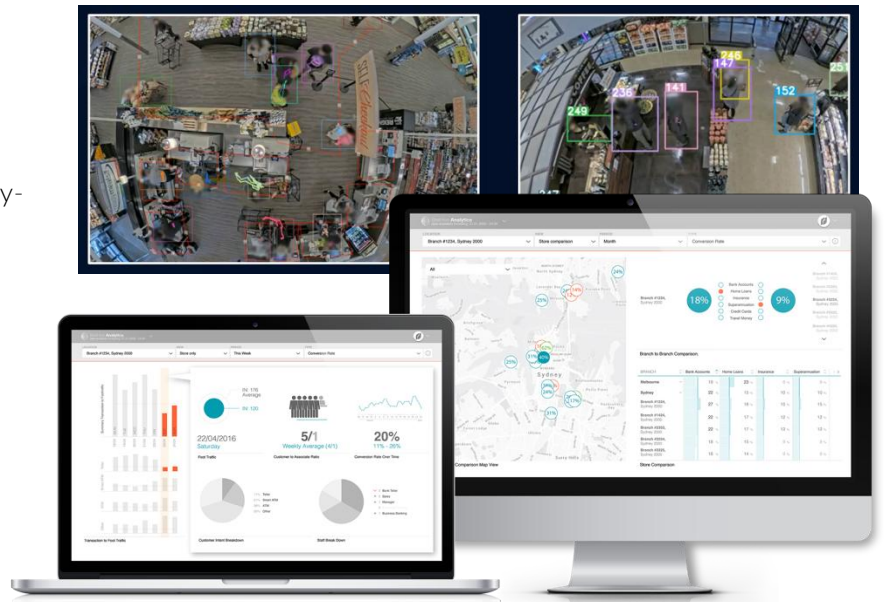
y-

249 236 141 246 147 152 251

Analytics

Branch #1234, Sydney 2000
Store comparison
Month
Conversion Rate

All

Sydney

18%
9%

Bank Accounts
Home Loans
Insurance
Superannuation
Credit Cards
Travel Money

Branch to Branch Comparison

| BRANCH | Bank Accounts | Home Loans | Insurance | Superannuation |
|---|---|---|---|---|
| Melbourne | 11 | 22 | 11 | 11 |
| Sydney | 22 | 12 | 11 | 13 |
| Branch #1234, Sydney 2000 | 27 | 17 | 11 | 15 |
| Branch #3333 | 22 | 12 | 13 | 13 |
| Branch #3333 | 22 | 17 | 11 | 11 |
| Branch #3333 | 22 | 12 | 12 | 11 |
| Branch #3333 | 22 | 12 | 13 | 13 |

Comparison Map View
Store Comparison

Analytics
Branch #1234, Sydney 2000
Store only
This Week
Conversion Rate

IN: 170
Average
IN: 120

22/04/2016
Saturday
Foot Traffic

5/1
Weekly Average (4/1)
Customer to Associate Ratio

20%
11% - 26%
Conversion Rate Over Time

Transaction to Foot Traffic

Customer Intent Breakdown

Staff Break Down